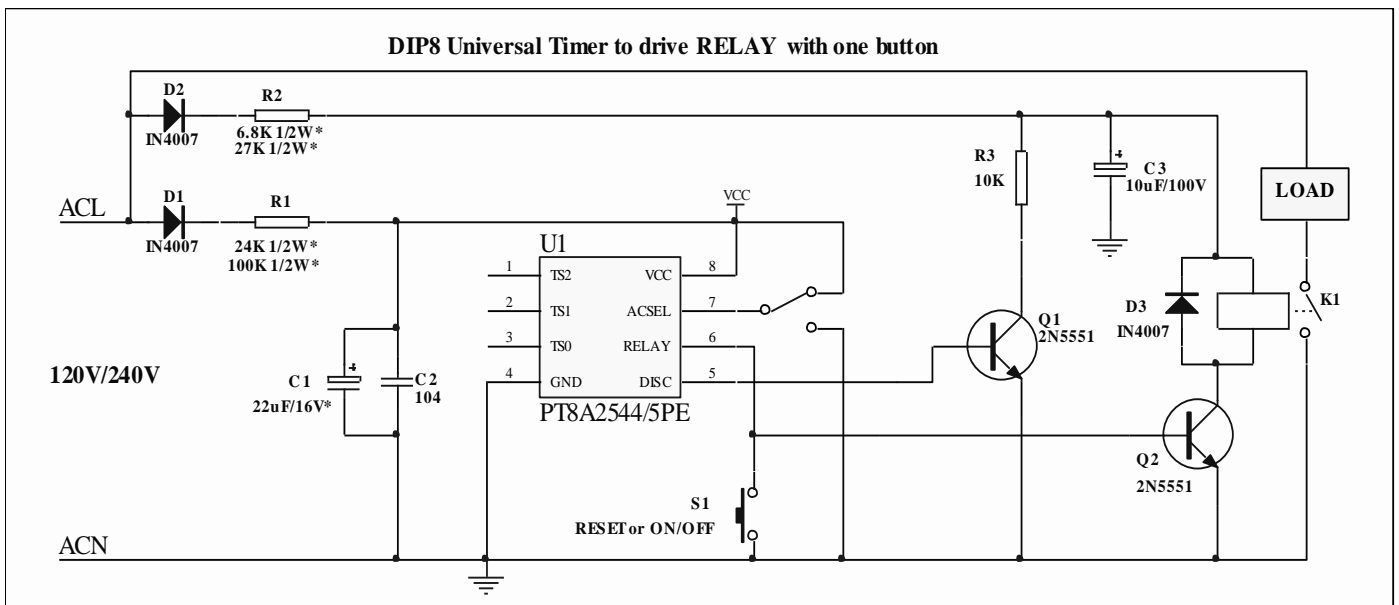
DIP8 Universal Timer to drive RELAY with one button

D2
IN4007
R2
6.8K 1/2W*
27K 1/2W*

ACL
D1
IN4007
R1
24K 1/2W*
100K 1/2W*

VCC
U1

| 1 | TS2 | VCC | 8 |
|---|---|---|---|
| 2 | TS1 | ACSEL | 7 |
| 3 | TS0 | RELAY | 6 |
| 4 | GND | DISC | 5 |

PT8A2544/5PE

R3
10K
C3
10uF/100V
LOAD

D3
IN4007
K1
Q1
2N5551

120V/240V
C1
22uF/16V*
C2
104

Q2
2N5551

S1
RESET or ON/OFF

ACN